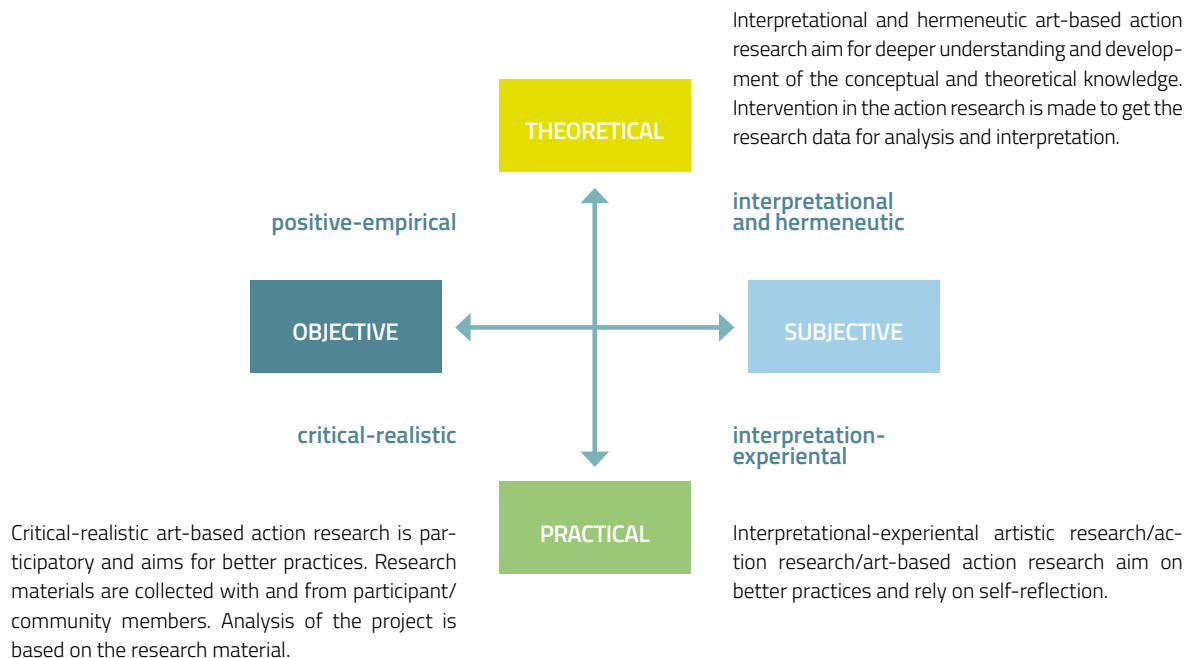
Interpretational and hermeneutic art-based action research aim for deeper understanding and development of the conceptual and theoretical knowledge. Intervention in the action research is made to get the research data for analysis and interpretation.

THEORETICAL

positive-empirical

interpretational and hermeneutic

OBJECTIVE

SUBJECTIVE

critical-realistic

interpretation-experiental

PRACTICAL

Critical-realistic art-based action research is participatory and aims for better practices. Research materials are collected with and from participant/community members. Analysis of the project is based on the research material.

Interpretational-experiental artistic research/action research/art-based action research aim on better practices and rely on self-reflection.